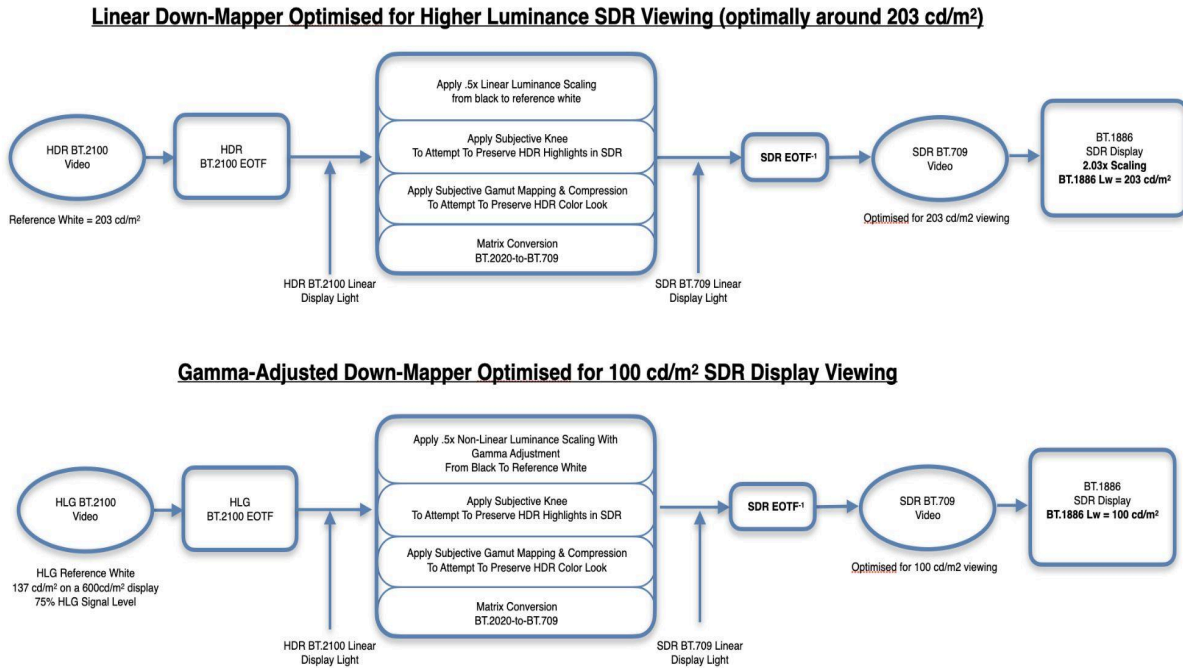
Linear Down-Mapper Optimised for Higher Luminance SDR Viewing (optimally around 203 cd/m²)

HDR BT.2100 Video

Reference White = 203 cd/m²

HDR BT.2100 EOTF

HDR BT.2100 Linear Display Light

Apply .5x Linear Luminance Scaling from black to reference white

Apply Subjective Knee To Attempt To Preserve HDR Highlights in SDR

Apply Subjective Gamut Mapping & Compression To Attempt To Preserve HDR Color Look

Matrix Conversion BT.2020-to-BT.709

SDR BT.709 Linear Display Light

SDR EOTF$^{-1}$

SDR BT.709 Video

Optimised for 203 cd/m2 viewing

BT.1886 SDR Display 2.03x Scaling BT.1886 Lw = 203 cd/m²

Gamma-Adjusted Down-Mapper Optimised for 100 cd/m² SDR Display Viewing

HLG BT.2100 Video

HLG Reference White 137 cd/m² on a 600cd/m² display 75% HLG Signal Level

HLG BT.2100 EOTF

HDR BT.2100 Linear Display Light

Apply .5x Non-Linear Luminance Scaling With Gamma Adjustment From Black To Reference White

Apply Subjective Knee To Attempt To Preserve HDR Highlights in SDR

Apply Subjective Gamut Mapping & Compression To Attempt To Preserve HDR Color Look

Matrix Conversion BT.2020-to-BT.709

SDR BT.709 Linear Display Light

SDR EOTF$^{-1}$

SDR BT.709 Video

Optimised for 100 cd/m2 viewing

BT.1886 SDR Display BT.1886 Lw = 100 cd/m²